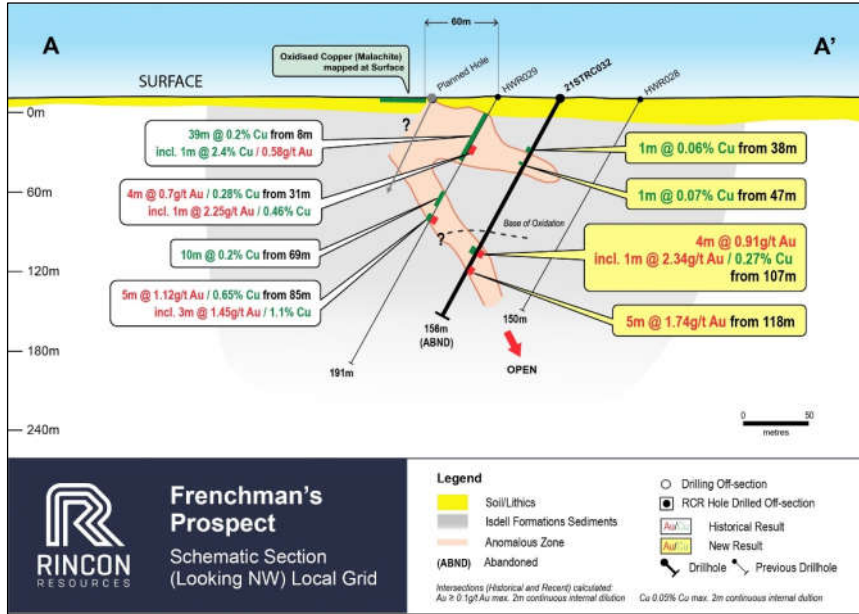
A

A'

60m

Oxidised Copper (Malachite) mapped at Surface

SURFACE

Planned Hole

HWR029

21STRC032

HWR028

0m

60m

120m

180m

240m

39m @ 0.2% Cu from 8m
incl. 1m @ 2.4% Cu / 0.58g/t Au

4m @ 0.7g/t Au / 0.28% Cu from 31m
incl. 1m @ 2.25g/t Au / 0.46% Cu

10m @ 0.2% Cu from 69m

5m @ 1.12g/t Au / 0.65% Cu from 85m
incl. 3m @ 1.45g/t Au / 1.1% Cu

?

?

Base of Oxidation

1m @ 0.06% Cu from 38m

1m @ 0.07% Cu from 47m

4m @ 0.91g/t Au
incl. 1m @ 2.34g/t Au / 0.27% Cu
from 107m

5m @ 1.74g/t Au from 118m

150m

156m
(ABND)

OPEN

191m

0 50
metres

RINCON RESOURCES

Frenchman's Prospect

Schematic Section (Looking NW) Local Grid

Legend

Soil/Lithics

Isdell Formations Sediments

Anomalous Zone

(ABND) Abandoned

Drilling Off-section

RCR Hole Drilled Off-section

Au/Cu Historical Result

Au/Cu New Result

Drillhole

Previous Drillhole

Intersections (Historical and Recent) calculated:
Au ≥ 0.1g/t Au max. 2m continuous internal dilution

Cu 0.05% Cu max. 2m continuous internal dilution